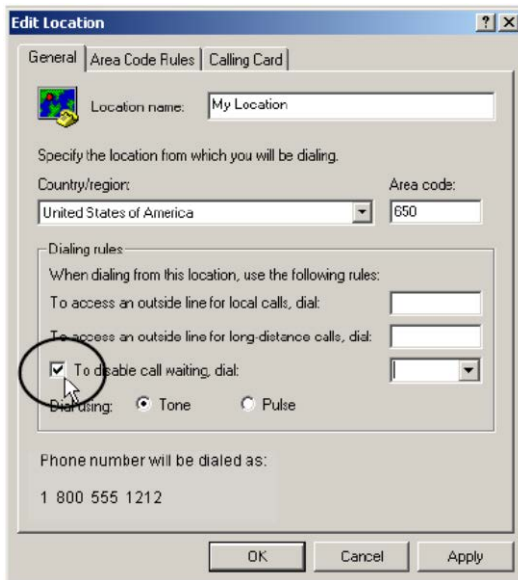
Edit Location

?

General | Area Code Rules | Calling Card

Location name: My Location

Specify the location from which you will be dialing.

Country/region:
United States of America

Area code:
650

Dialing rules

When dialing from this location, use the following rules:

To access an outside line for local calls, dial:

To access an outside line for long-distance calls, dial:

To disable call waiting, dial:

Dial using: Tone Pulse

Phone number will be dialed as:

1 800 555 1212

OK Cancel Apply